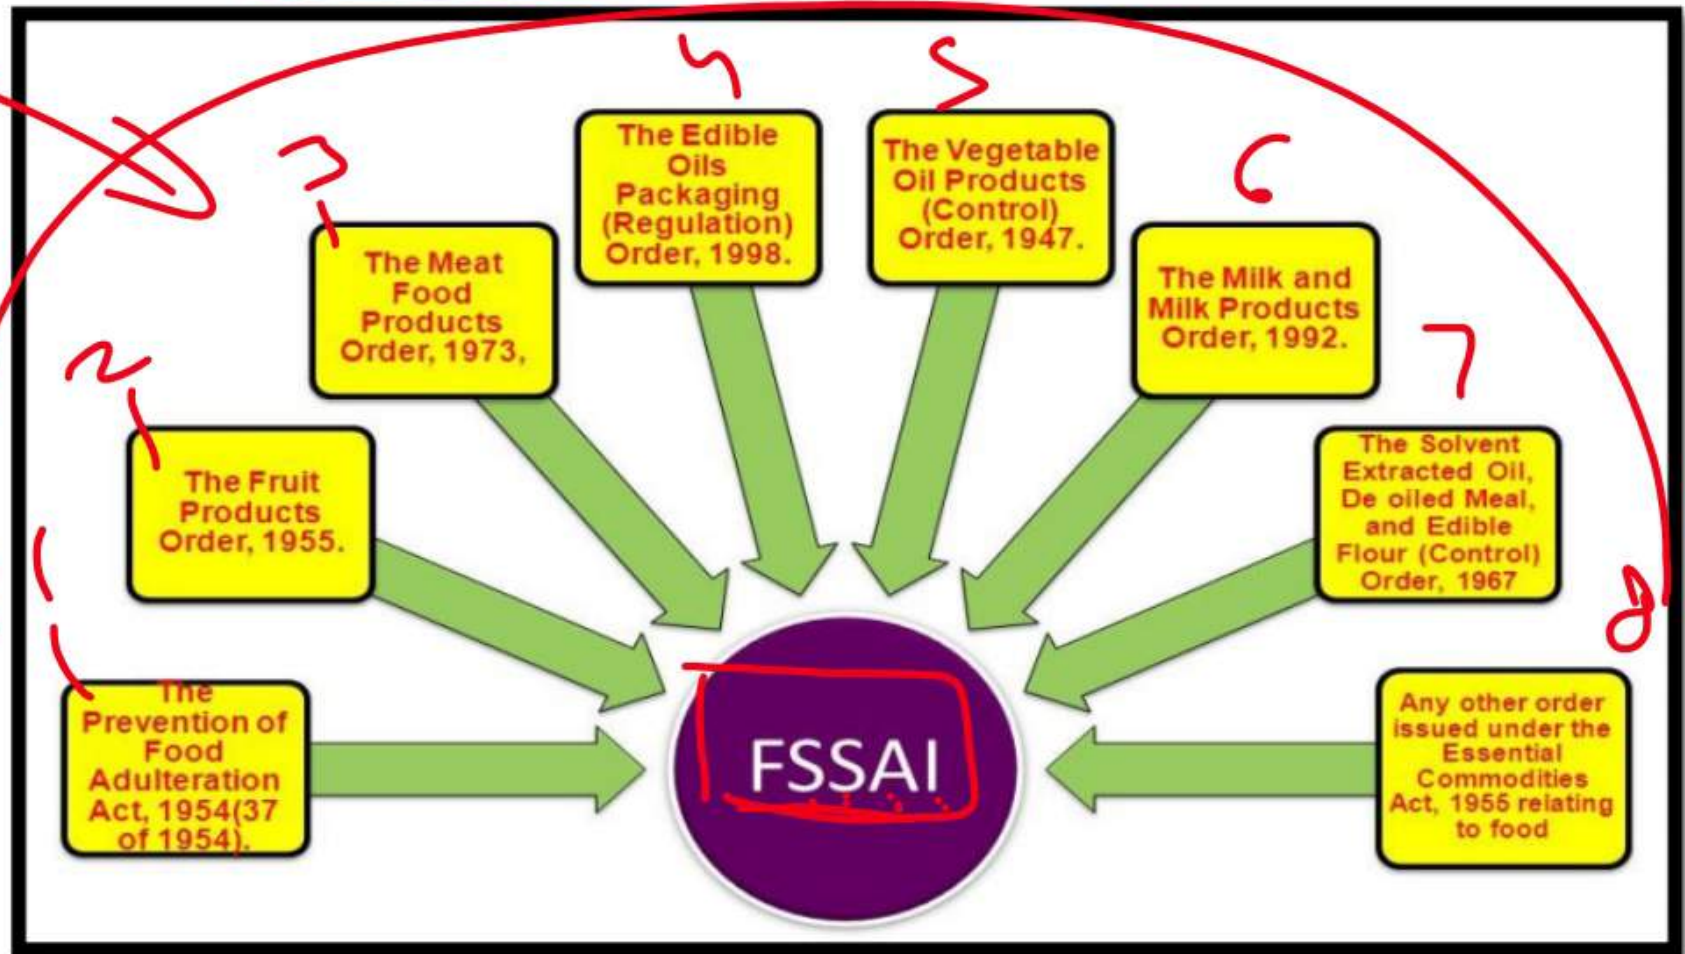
1
The Prevention of Food Adulteration Act, 1954(37 of 1954).

2
The Fruit Products Order, 1955.

3
The Meat Food Products Order, 1973,

4
The Edible Oils Packaging (Regulation) Order, 1998.

5
The Vegetable Oil Products (Control) Order, 1947.

6
The Milk and Milk Products Order, 1992.

7
The Solvent Extracted Oil, De oiled Meal, and Edible Flour (Control) Order, 1967

8
Any other order issued under the Essential Commodities Act, 1955 relating to food

FSSAI